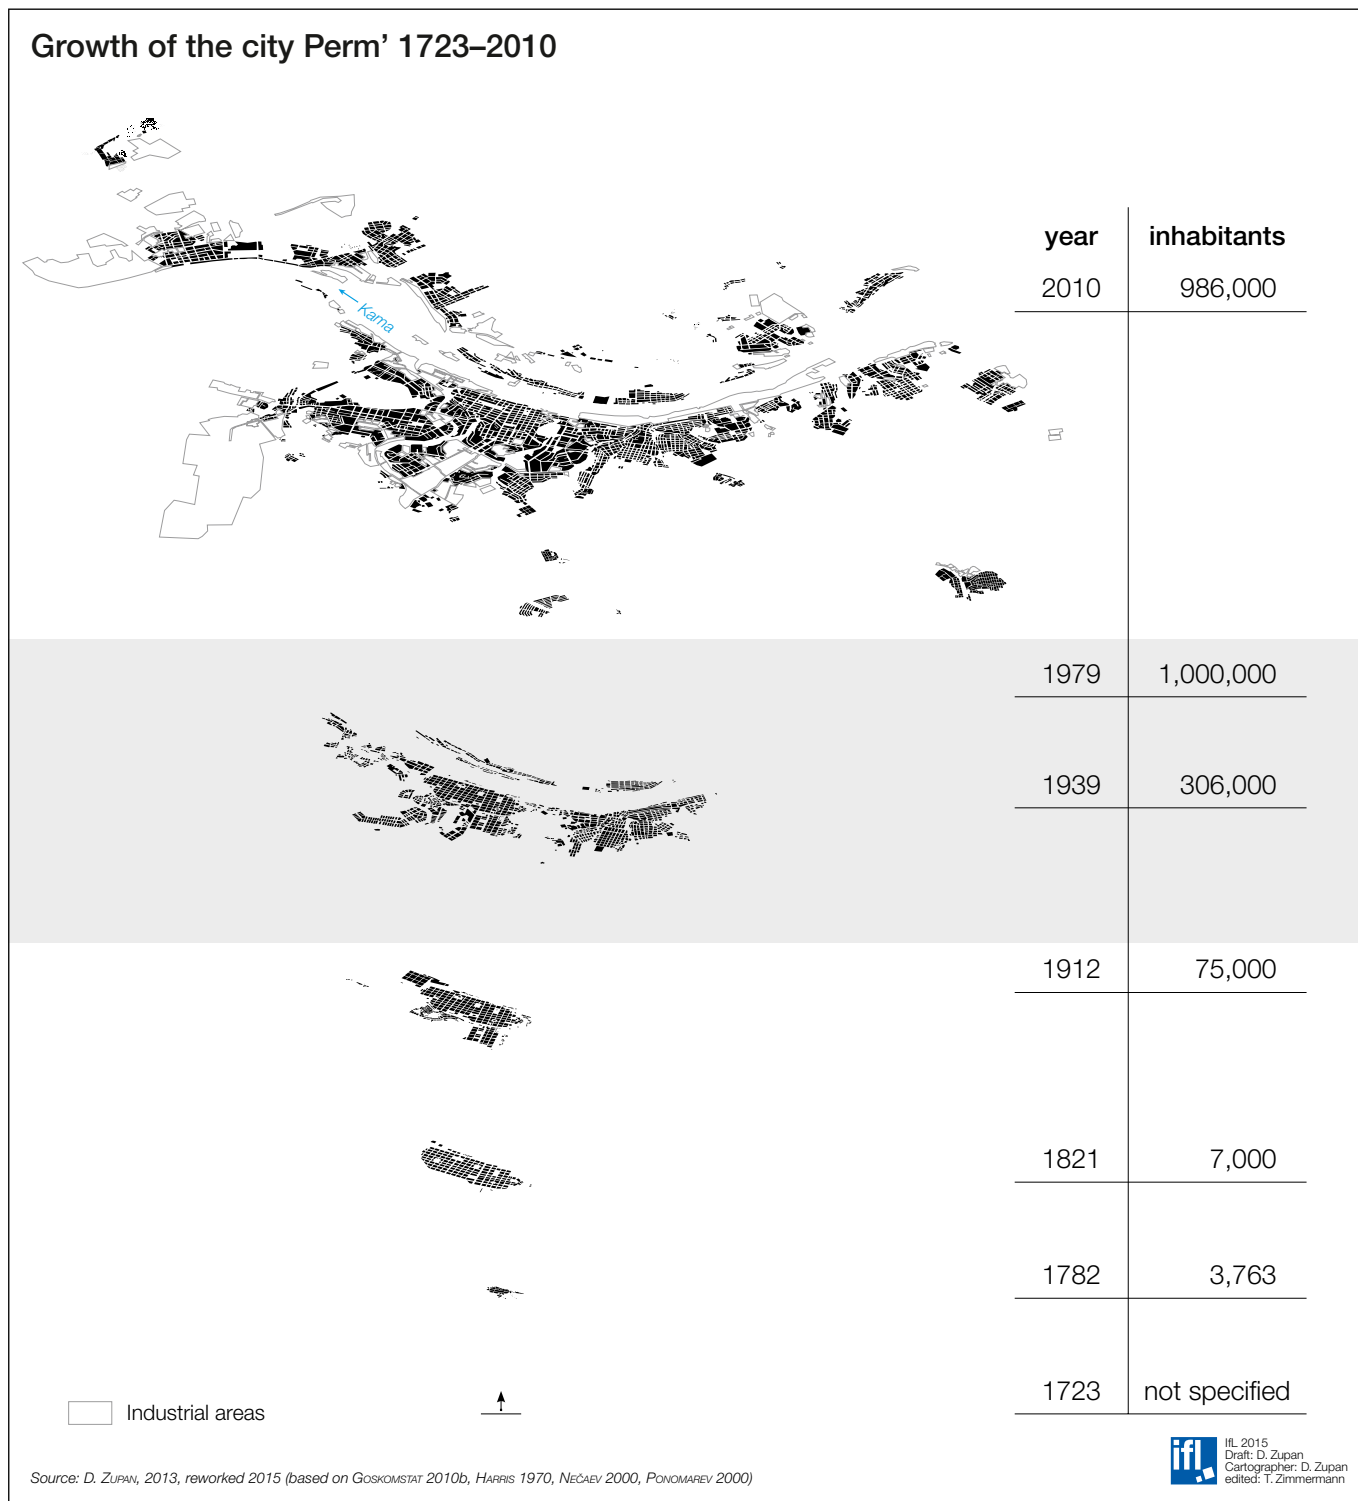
Growth of the city Perm’ 1723–2010

Kama

| year | inhabitants |
|---|---|
| 2010 | 986,000 |
| 1979 | 1,000,000 |
| 1939 | 306,000 |
| 1912 | 75,000 |
| 1821 | 7,000 |
| 1782 | 3,763 |
| 1723 | not specified |

Industrial areas

Source: D. Zupan, 2013, reworked 2015 (based on Goskomstat 2010b, Harris 1970, Nečaev 2000, Ponomarev 2000)

ifl

IfL 2015
Draft: D. Zupan
Cartographer: D. Zupan
edited: T. Zimmermann